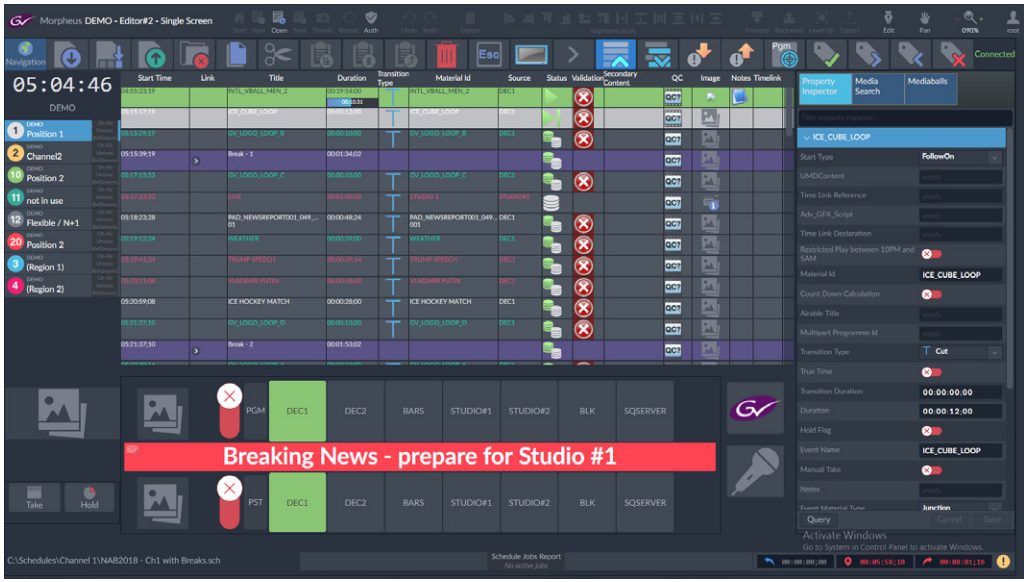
Morpheus DEMO - Editor#2 - Single Screen

Start New Open Save Thumb Reload Auth Undo Redo Delete Alignment tools Forward Backward Level Up Export Edit Pan 090% root

Navigation Pgm Connected

05:04:46
DEMO

1 DEMO Position 1
2 DEMO Channel2
10 DEMO Position 2
11 DEMO not in use
12 DEMO Flexible / N+1
20 DEMO Position 2
3 DEMO (Region 1)
4 DEMO (Region 2)

| Start Time | Link | Title | Duration | Transition Type | Material Id | Source | Status | Validation | Secondary Content | QC | Image | Notes | Timelink |
|---|---|---|---|---|---|---|---|---|---|---|---|---|---|
| 04:55:23:19 | | INTL_VBALL_MEN_2 | 00:19:54:00 | | INTL_VBALL_MEN_2 | DEC1 | | | | QC | | | |
| 05:15:17:19 | | ICE_CUBE_LOOP | 00:00:12:00 | | ICE_CUBE_LOOP | DEC1 | | | | QC | | | |
| 05:15:29:19 | | GV_LOGO_LOOP_B | 00:00:10:00 | | GV_LOGO_LOOP_B | DEC1 | | | | QC | | | |
| 05:15:39:19 | | Break - 1 | 00:01:34:02 | | | | | | | QC | | | |
| 05:17:13:21 | | GV_LOGO_LOOP_C | 00:00:10:00 | | GV_LOGO_LOOP_C | DEC1 | | | | QC | | | |
| 05:17:23:21 | | LIVE | 00:01:00:03 | | STUDIO 1 | STUDIO#1 | | | | QC | | | |
| 05:18:23:28 | | PAD_NEWSREPORT001_049_01 | 00:00:48:24 | | PAD_NEWSREPORT001_049_001 | DEC1 | | | | QC | | | |
| 05:19:12:24 | | WEATHER | 00:00:29:00 | | WEATHER | DEC1 | | | | QC | | | |
| 05:19:41:24 | | TRUMP SPEECH | 00:00:19:14 | | TRUMP SPEECH | DEC1 | | | | QC | | | |
| 05:20:01:08 | | VLADIMIR PUTIN | 00:00:58:00 | | VLADIMIR PUTIN | DEC1 | | | | QC | | | |
| 05:20:59:08 | | ICE HOCKEY MATCH | 00:00:28:00 | | ICE HOCKEY MATCH | DEC1 | | | | QC | | | |
| 05:21:27:10 | | GV_LOGO_LOOP_D | 00:00:10:00 | | GV_LOGO_LOOP_D | DEC1 | | | | QC | | | |
| 05:21:37:10 | | Break - 2 | 00:01:53:02 | | | | | | | | | | |

Property Inspector | Media Search | Mediaballs
Filter property inspector...
ICE_CUBE_LOOP
Start Type: FollowOn
UMDContent: empty
Time Link Reference: empty
Adv_GFX_Script: empty
Time Link Declaration: empty
Restricted Play between 10PM and 5AM
Material Id: ICE_CUBE_LOOP
Count Down Calculation
Airable Title: empty
Multipart Programme Id: empty
Transition Type: Cut
True Time
Transition Duration: 00:00:00:00
Duration: 00:00:12:00
Hold Flag
Event Name: ICE_CUBE_LOOP
Manual Take
Notes: empty
Event Material Type: Junction
Query Cancel Save

PGM DEC1 DEC2 BARS STUDIO#1 STUDIO#2 BLK SQSERVER
Breaking News - prepare for Studio #1
PST DEC1 DEC2 BARS STUDIO#1 STUDIO#2 BLK SQSERVER
Take Hold

Activate Windows
Go to System in Control Panel to activate Windows.

C:\Schedules\Channel 1\NAB2018 - Ch1 with Breaks.sch
Schedule Jobs Report
No active jobs
00:00:00;00 00:05:58;10 00:00:01;16